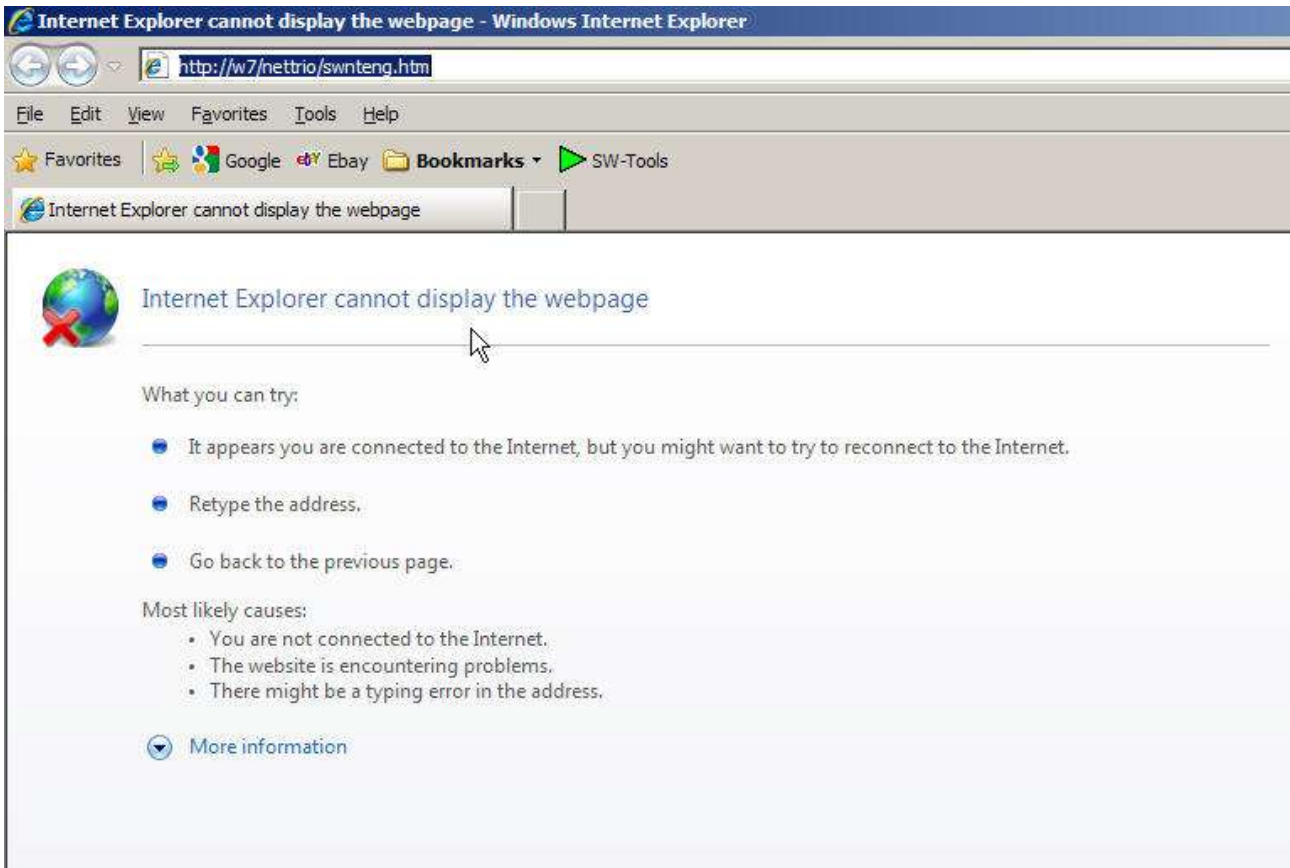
Internet Explorer cannot display the webpage - Windows Internet Explorer

http://w7/nettrio/swnteng.htm

File Edit View Favorites Tools Help

Favorites Google Ebay Bookmarks SW-Tools

Internet Explorer cannot display the webpage

Internet Explorer cannot display the webpage

What you can try:

- It appears you are connected to the Internet, but you might want to try to reconnect to the Internet.
- Retype the address.
- Go back to the previous page.

Most likely causes:
- You are not connected to the Internet.
- The website is encountering problems.
- There might be a typing error in the address.

More information